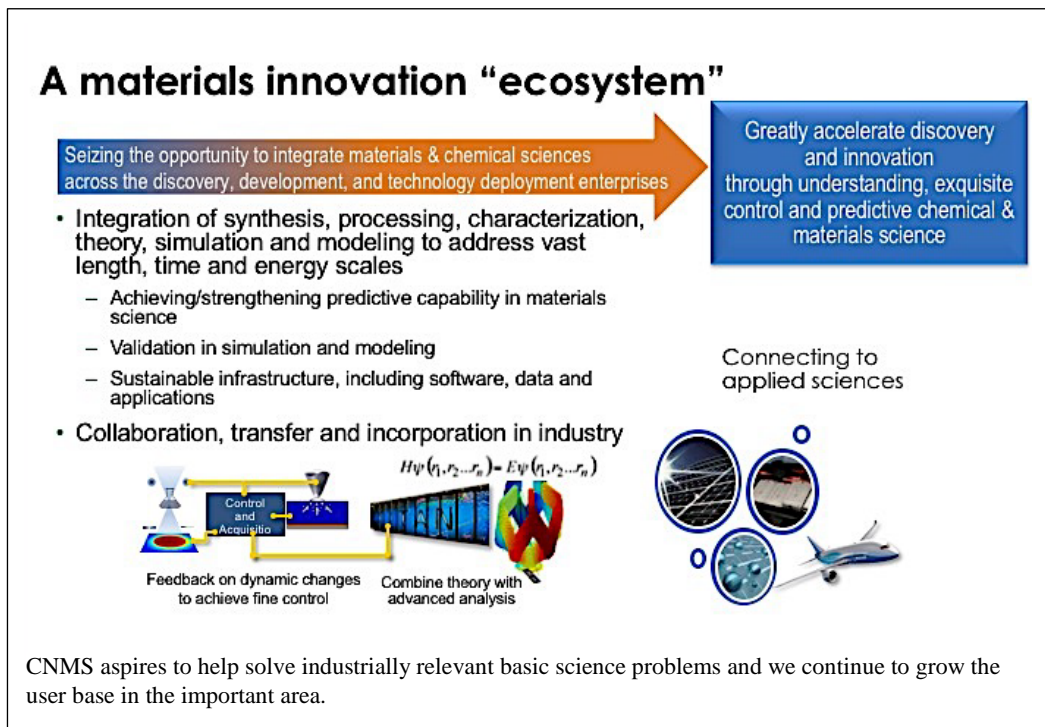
A materials innovation "ecosystem"

Seizing the opportunity to integrate materials & chemical sciences across the discovery, development, and technology deployment enterprises

Greatly accelerate discovery and innovation through understanding, exquisite control and predictive chemical & materials science

• Integration of synthesis, processing, characterization, theory, simulation and modeling to address vast length, time and energy scales

– Achieving/strengthening predictive capability in materials science

– Validation in simulation and modeling

– Sustainable infrastructure, including software, data and applications

• Collaboration, transfer and incorporation in industry

Connecting to applied sciences

Control and Acquisitio

$H\psi(r_1, r_2 ... r_n) = E\psi(r_1, r_2 ... r_n)$

Feedback on dynamic changes to achieve fine control

Combine theory with advanced analysis

CNMS aspires to help solve industrially relevant basic science problems and we continue to grow the user base in the important area.